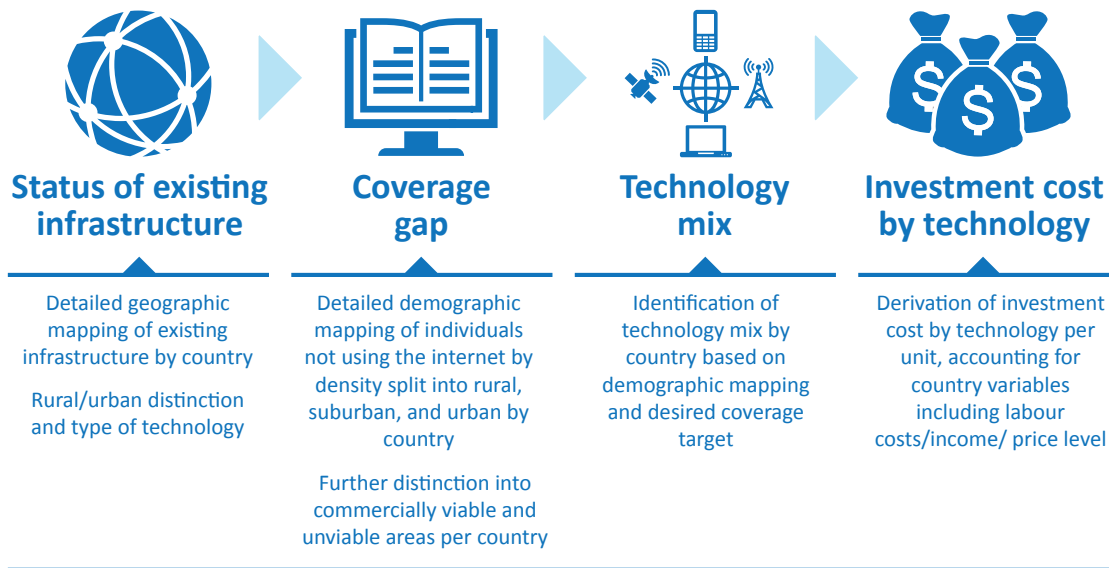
Status of existing infrastructure

Detailed geographic mapping of existing infrastructure by country

Rural/urban distinction and type of technology

Coverage gap

Detailed demographic mapping of individuals not using the internet by density split into rural, suburban, and urban by country

Further distinction into commercially viable and unviable areas per country

Technology mix

Identification of technology mix by country based on demographic mapping and desired coverage target

Investment cost by technology

Derivation of investment cost by technology per unit, accounting for country variables including labour costs/income/ price level